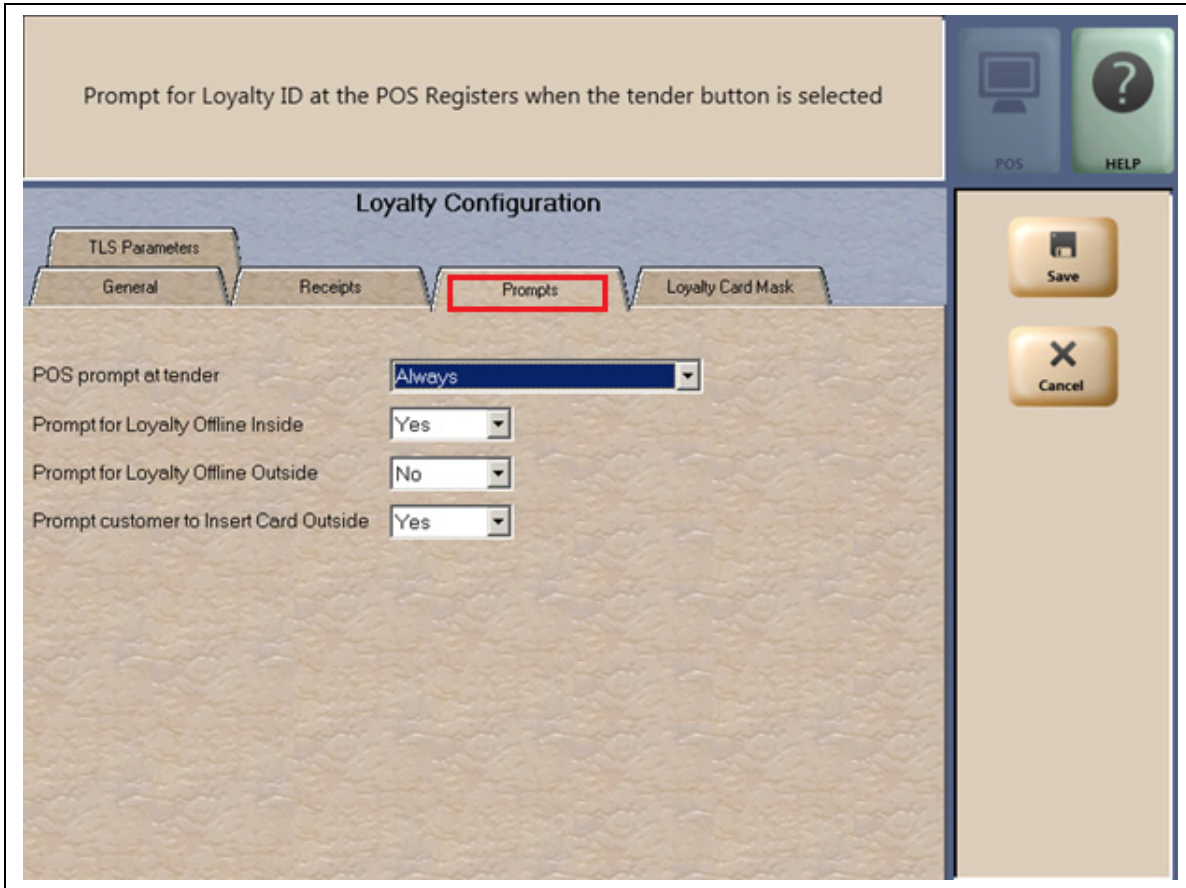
Prompt for Loyalty ID at the POS Registers when the tender button is selected

POS

HELP

Loyalty Configuration

TLS Parameters

General

Receipts

Prompts

Loyalty Card Mask

Save

Cancel

POS prompt at tender Always

Prompt for Loyalty Offline Inside Yes

Prompt for Loyalty Offline Outside No

Prompt customer to Insert Card Outside Yes